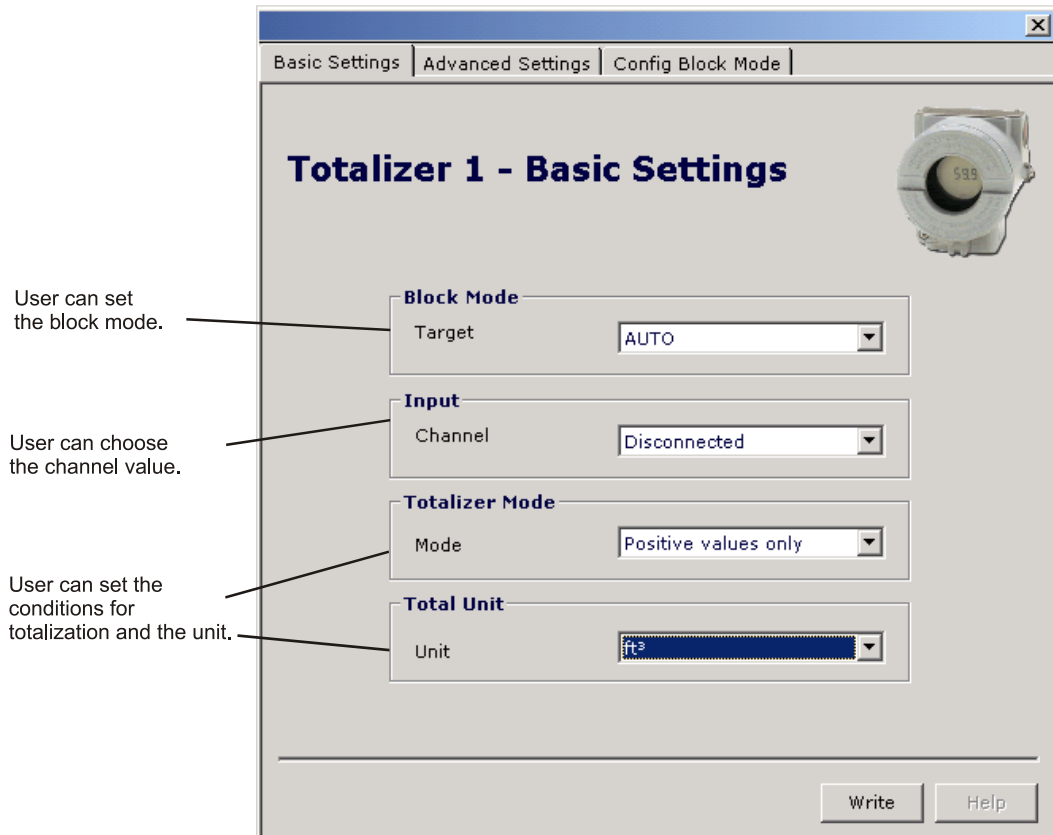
Basic Settings | Advanced Settings | Config Block Mode

Totalizer 1 - Basic Settings

User can set the block mode.

Block Mode
Target AUTO

User can choose the channel value.

Input
Channel Disconnected

Totalizer Mode
Mode Positive values only

User can set the conditions for totalization and the unit.

Total Unit
Unit $ft^3$

Write Help